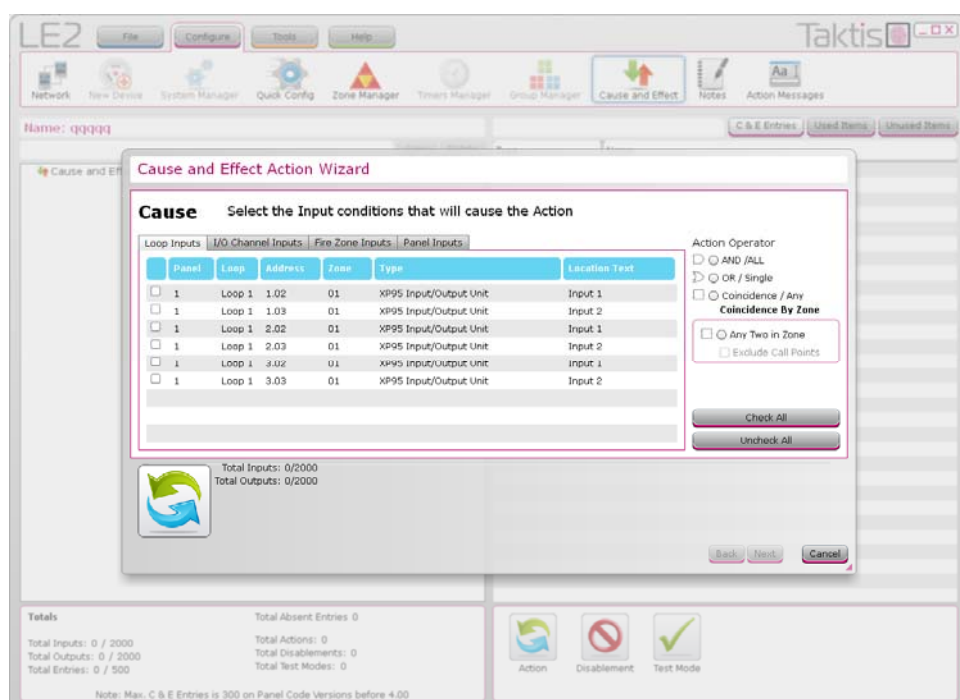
LE2 File Configure Tools Help

Taktis

Network New Device System Manager Quick Config Zone Manager Timers Manager Group Manager Cause and Effect Notes Action Messages

Name: qqqqq

C & E Entries Used Items Unused Items

Cause and Eff

Cause and Effect Action Wizard

Cause Select the Input conditions that will cause the Action

Loop Inputs | I/O Channel Inputs | Fire Zone Inputs | Panel Inputs

| | Panel | Loop | Address | Zone | Type | Location Text |
|---|---|---|---|---|---|---|
| ☐ | 1 | Loop 1 | 1.02 | 01 | XP95 Input/Output Unit | Input 1 |
| ☐ | 1 | Loop 1 | 1.03 | 01 | XP95 Input/Output Unit | Input 2 |
| ☐ | 1 | Loop 1 | 2.02 | 01 | XP95 Input/Output Unit | Input 1 |
| ☐ | 1 | Loop 1 | 2.03 | 01 | XP95 Input/Output Unit | Input 2 |
| ☐ | 1 | Loop 1 | 3.02 | 01 | XP95 Input/Output Unit | Input 1 |
| ☐ | 1 | Loop 1 | 3.03 | 01 | XP95 Input/Output Unit | Input 2 |

Action Operator
AND /ALL
OR / Single
Coincidence / Any
Coincidence By Zone
Any Two in Zone
Exclude Call Points

Check All
Uncheck All

Total Inputs: 0/2000
Total Outputs: 0/2000

Back Next Cancel

Totals
Total Inputs: 0 / 2000
Total Outputs: 0 / 2000
Total Entries: 0 / 500

Total Absent Entries 0
Total Actions: 0
Total Disablements: 0
Total Test Modes: 0

Note: Max. C & E Entries is 300 on Panel Code Versions before 4.00

Action Disablement Test Mode